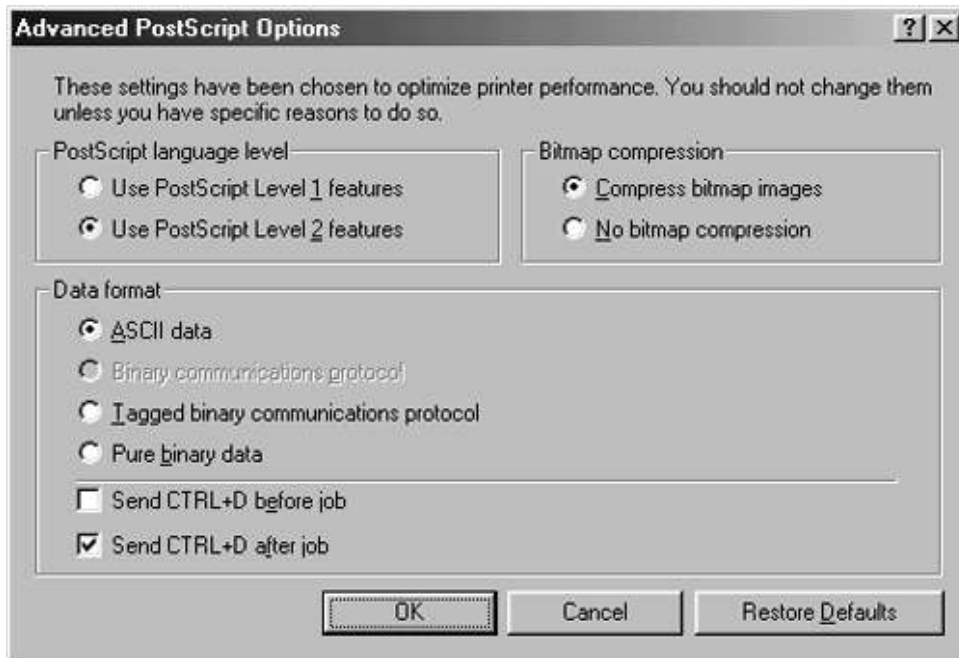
Advanced PostScript Options

?

These settings have been chosen to optimize printer performance. You should not change them unless you have specific reasons to do so.

PostScript language level

Use PostScript Level 1 features

Use PostScript Level 2 features

Bitmap compression

Compress bitmap images

No bitmap compression

Data format

ASCII data

Binary communications protocol

Tagged binary communications protocol

Pure binary data

Send CTRL+D before job

Send CTRL+D after job

OK

Cancel

Restore Defaults